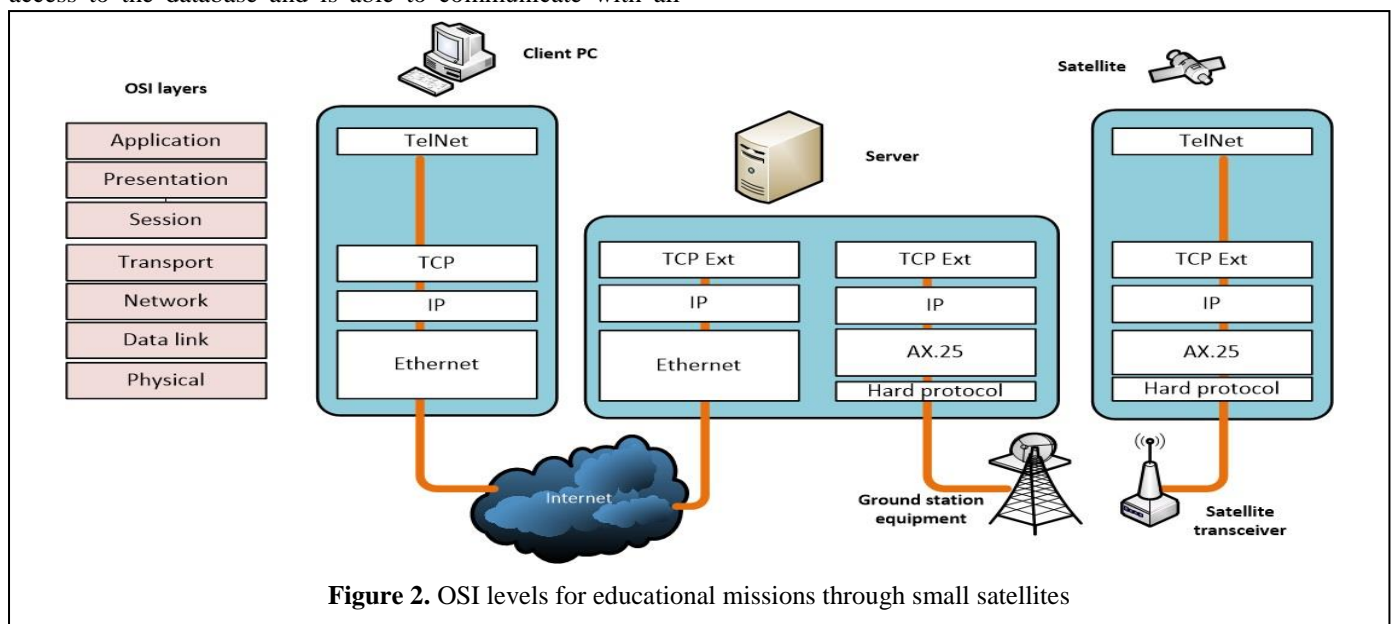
access to the database and is able to communicate with an

OSI layers

Application
Presentation
Session
Transport
Network
Data link
Physical

Client PC

TelNet
TCP
IP
Ethernet

Server

TCP Ext
IP
Ethernet

TCP Ext
IP
AX.25
Hard protocol

Satellite

TelNet
TCP Ext
IP
AX.25
Hard protocol

Internet

Ground station equipment

Satellite transceiver

**Figure 2.** OSI levels for educational missions through small satellites